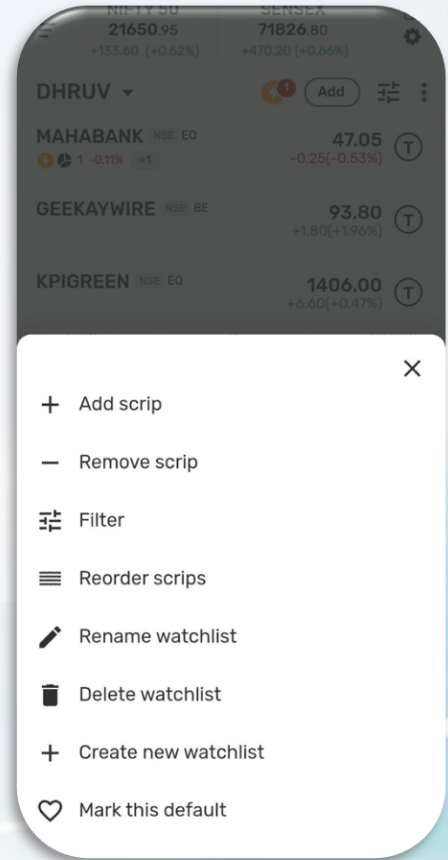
NIFTY 50
21650.95
+133.60 (+0.62%)

SENSEX
71826.80
+470.20 (+0.66%)

DHRUV

1

Add

MAHABANK NSE EQ
1 -0.11% +1
47.05
-0.25(-0.53%)
T

GEEKAYWIRE NSE BE
93.80
+1.80(+1.96%)
T

KPIGREEN NSE EQ
1406.00
+6.60(+0.47%)
T

×

+ Add scrip

— Remove scrip

Filter

Reorder scrips

Rename watchlist

Delete watchlist

+ Create new watchlist

Mark this default